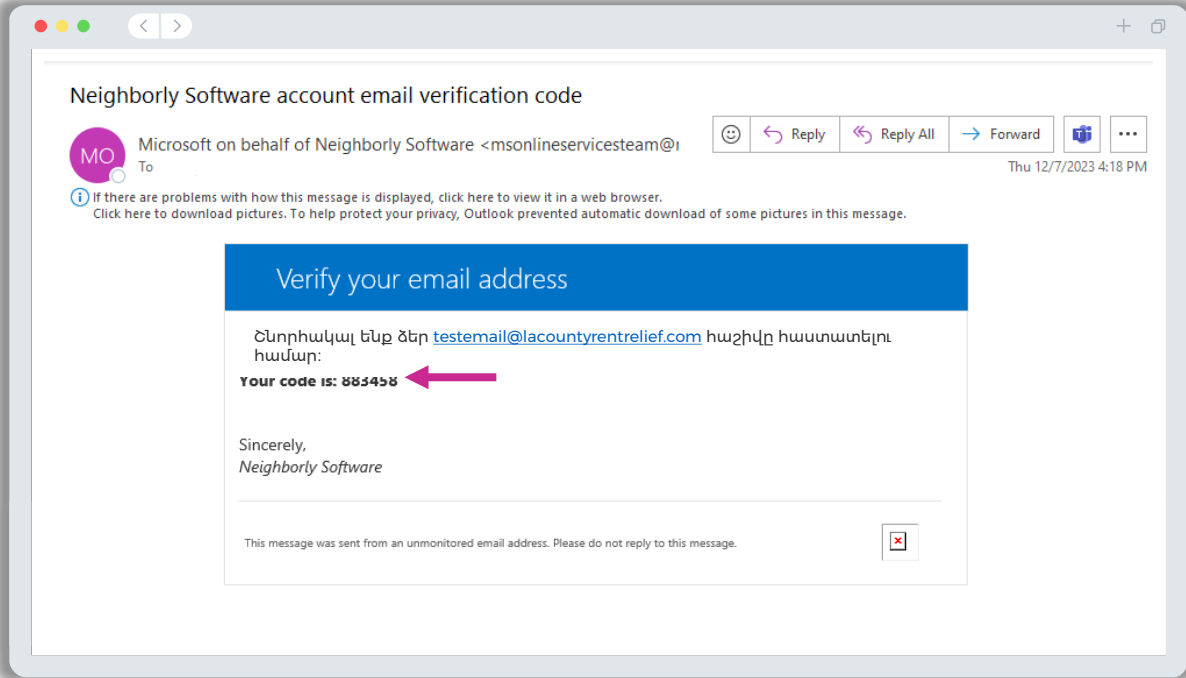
Neighborly Software account email verification code

MO

Microsoft on behalf of Neighborly Software <msonlineservicesteam@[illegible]

To

Reply
Reply All
Forward

Thu 12/7/2023 4:18 PM

If there are problems with how this message is displayed, click here to view it in a web browser.
Click here to download pictures. To help protect your privacy, Outlook prevented automatic download of some pictures in this message.

Verify your email address

Շնորհակալ ենք ձեր testemail@lacountyrentrelief.com հաշիվը հաստատելու համար:

Your code is: 883458

Sincerely,
Neighborly Software

This message was sent from an unmonitored email address. Please do not reply to this message.